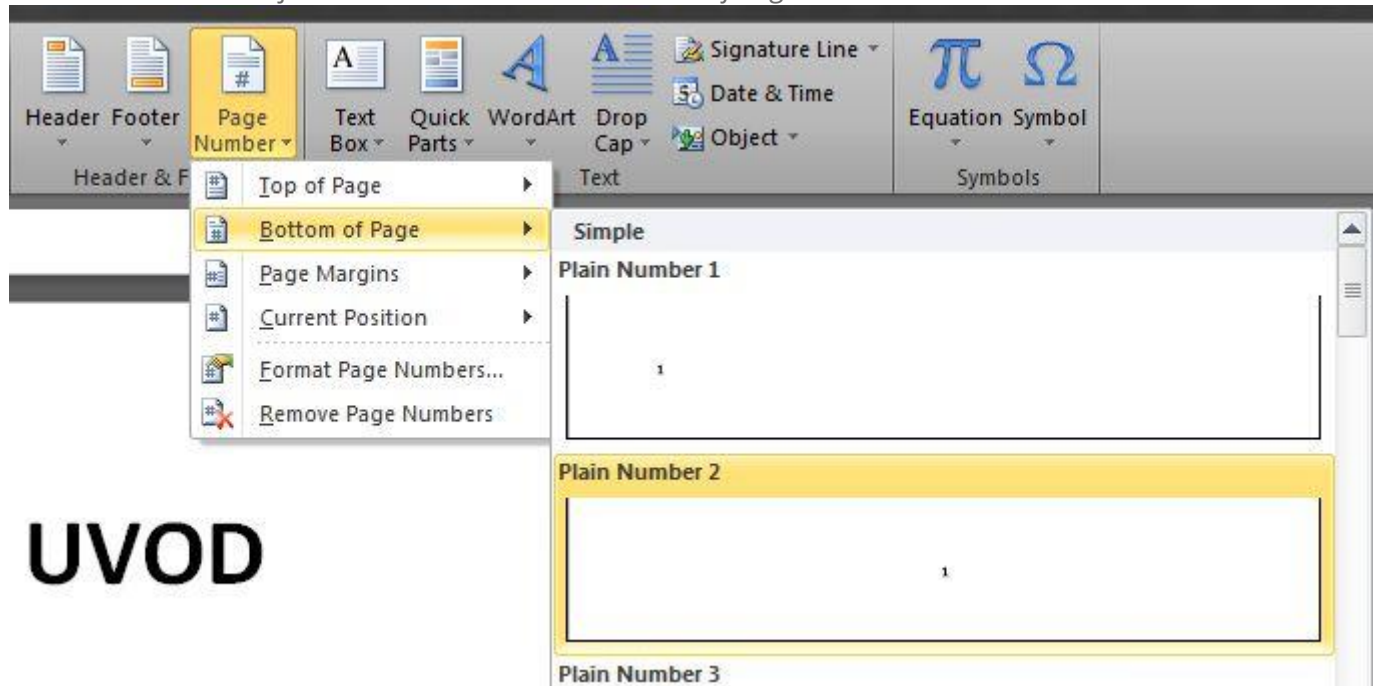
Header Footer Page Number Text Box Quick Parts WordArt Drop Cap Signature Line Date & Time Object Equation Symbol

Header & F Text Symbols

Top of Page
Bottom of Page
Page Margins
Current Position
Format Page Numbers...
Remove Page Numbers

Simple
Plain Number 1
1
Plain Number 2
1
Plain Number 3

UVOD